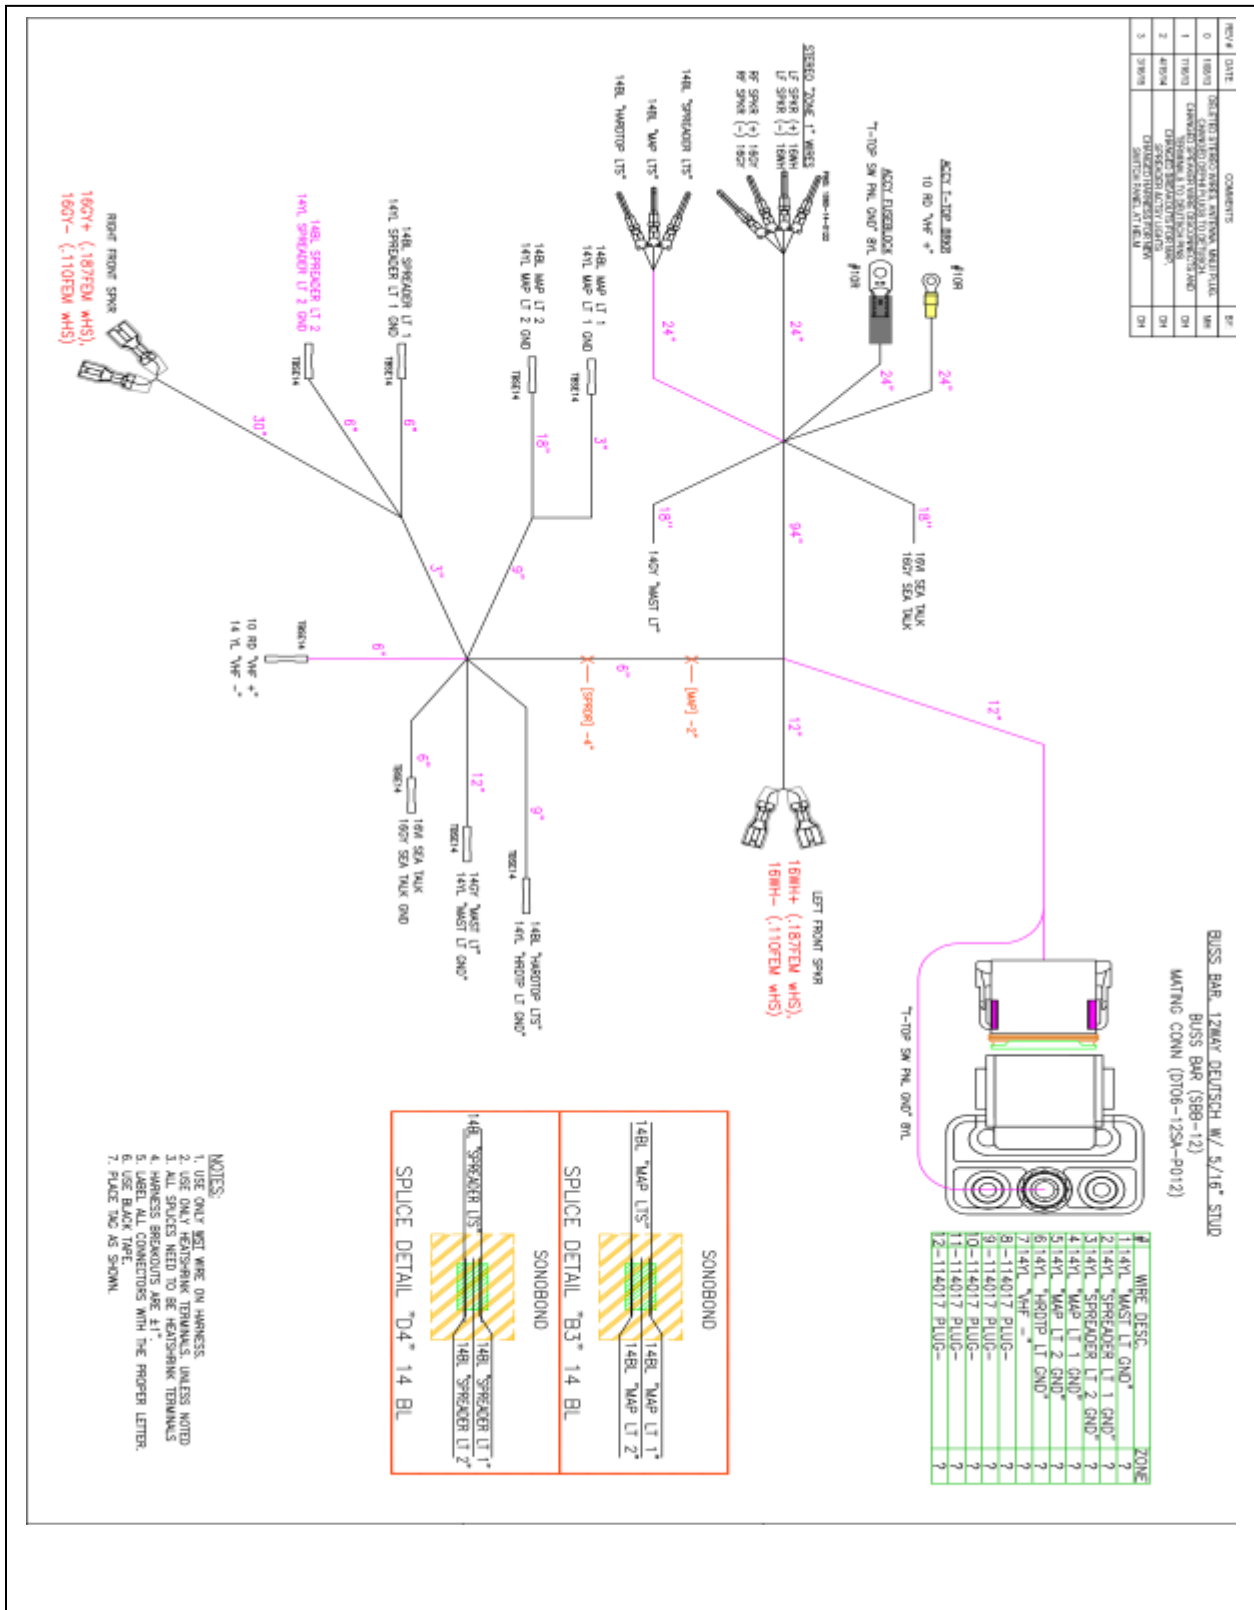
| REV # | DATE | COMMENTS | BY |
|---|---|---|---|
| 0 | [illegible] | CREATED STEREO WIRES, ANTENNA, MULTI-PLUG | MH |
| 1 | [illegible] | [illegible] | DH |
| 2 | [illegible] | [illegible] | DH |
| 3 | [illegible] | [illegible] | DH |

STEREO "ZONE 1" WIRES
LF SPKR (+) 16WH
LF SPKR (-) 16WH
RF SPKR (+) 16GY
RF SPKR (-) 16GY

ACC'L T-TOP BRKR
10 RD "VHF +"
#10R

ACC'L FUSEBLOCK
"T-TOP SW PNL GND" 8YL
#10R

14BL "SPREADER LTS"
14BL "MAP LTS"
14BL "HARDTOP LTS"

24"
24"
24"
24"

18"
16W SEA TALK
16GY SEA TALK

18"
14GY "MAST LT"

94"

14BL MAP LT 1
14YL MAP LT 1 GND
TBSE14
3"

14BL MAP LT 2
14YL MAP LT 2 GND
TBSE14
18"

14BL SPREADER LT 1
14YL SPREADER LT 1 GND
TBSE14
6"

14BL SPREADER LT 2
14YL SPREADER LT 2 GND
TBSE14
6"

RIGHT FRONT SPKR
16GY+ (.187FEM WHS),
16GY- (.110FEM WHS)
30"

3"
9"

TBSE14
10 RD "VHF +"
14 YL "VHF -"
6"

X — [SPRDR] -4"
6"
X — [MAP] -2"

12"
LEFT FRONT SPKR
16WH+ (.187FEM WHS),
16WH- (.110FEM WHS)

12"

6"
TBSE14
16W SEA TALK
16GY SEA TALK GND

12"
TBSE14
14GY "MAST LT"
14YL "MAST LT GND"

9"
TBSE14
14BL "HARDTOP LTS"
14YL "HRDTP LT GND"

"T-TOP SW PNL GND" 8YL

BUSS BAR, 12WAY DEUTSCH W/ 5/16" STUD
BUSS BAR (SBB-12)
MATING CONN (DT06-12SA-P012)

| # | WIRE DESC. | ZONE |
|---|---|---|
| 1 | 14YL "MAST LT GND" | ? |
| 2 | 14YL "SPREADER LT 1 GND" | ? |
| 3 | 14YL "SPREADER LT 2 GND" | ? |
| 4 | 14YL "MAP LT 1 GND" | ? |
| 5 | 14YL "MAP LT 2 GND" | ? |
| 6 | 14YL "HRDTP LT GND" | ? |
| 7 | 14YL "VHF -" | ? |
| 8 | -114017 PLUG- | ? |
| 9 | -114017 PLUG- | ? |
| 10 | -114017 PLUG- | ? |
| 11 | -114017 PLUG- | ? |
| 12 | -114017 PLUG- | ? |

SONOBOND
14BL "MAP LTS"
14BL "MAP LT 1"
14BL "MAP LT 2"
SPLICE DETAIL "B3" 14 BL

SONOBOND
14BL "SPREADER LTS"
14BL "SPREADER LT 1"
14BL "SPREADER LT 2"
SPLICE DETAIL "D4" 14 BL

NOTES:
1. USE ONLY WET WIRE ON HARNESS.
2. USE ONLY HEATSHRINK TERMINALS UNLESS NOTED
3. ALL SPLICES NEED TO BE HEATSHRINK TERMINALS
4. HARNESS BREAKOUTS ARE ±1".
5. LABEL ALL CONNECTORS WITH THE PROPER LETTER.
6. USE BLACK TAPE.
7. PLACE TAG AS SHOWN.